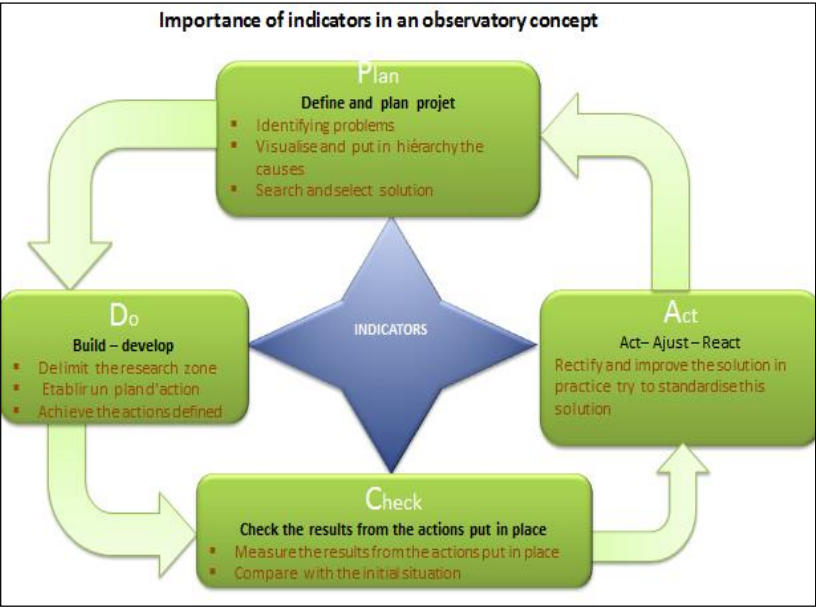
Importance of indicators in an observatory concept

Plan

Define and plan projet

- Identifying problems
- Visualise and put in hiérarchy the causes
- Search and select solution

Do

Build – develop

- Delimit the research zone
- Etablir un plan d'action
- Achieve the actions defined

INDICATORS

Act

Act– Ajust – React

Rectify and improve the solution in practice try to standardise this solution

Check

Check the results from the actions put in place

- Measure the results from the actions put in place
- Compare with the initial situation